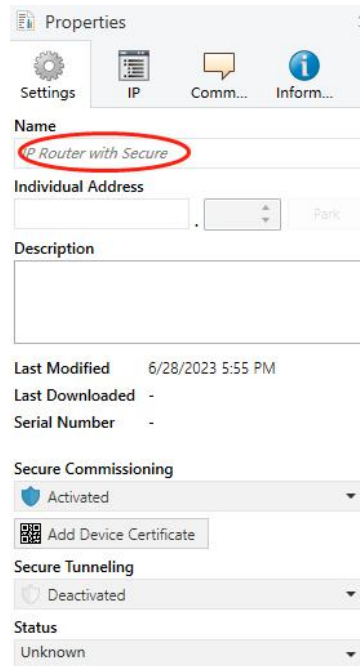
Properties

Settings IP Comm... Inform...

Name

IP Router with Secure

Individual Address

.

Park

Description

Last Modified 6/28/2023 5:55 PM

Last Downloaded -

Serial Number -

Secure Commissioning

Activated

Add Device Certificate

Secure Tunneling

Deactivated

Status

Unknown